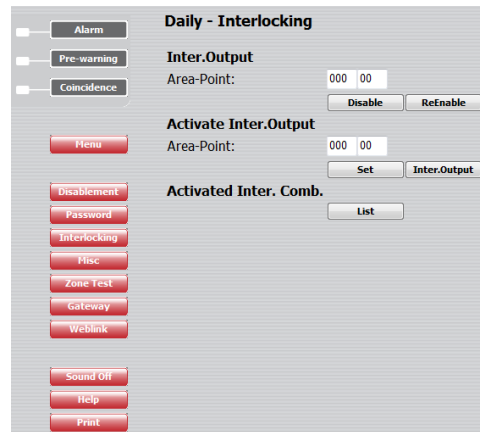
Alarm

Pre-warning

Coincidence

Menu

Disablement

Password

Interlocking

Misc

Zone Test

Gateway

Weblink

Sound Off

Help

Print

Daily - Interlocking

Inter.Output

Area-Point: 000 00

Disable ReEnable

Activate Inter.Output

Area-Point: 000 00

Set Inter.Output

Activated Inter. Comb.

List